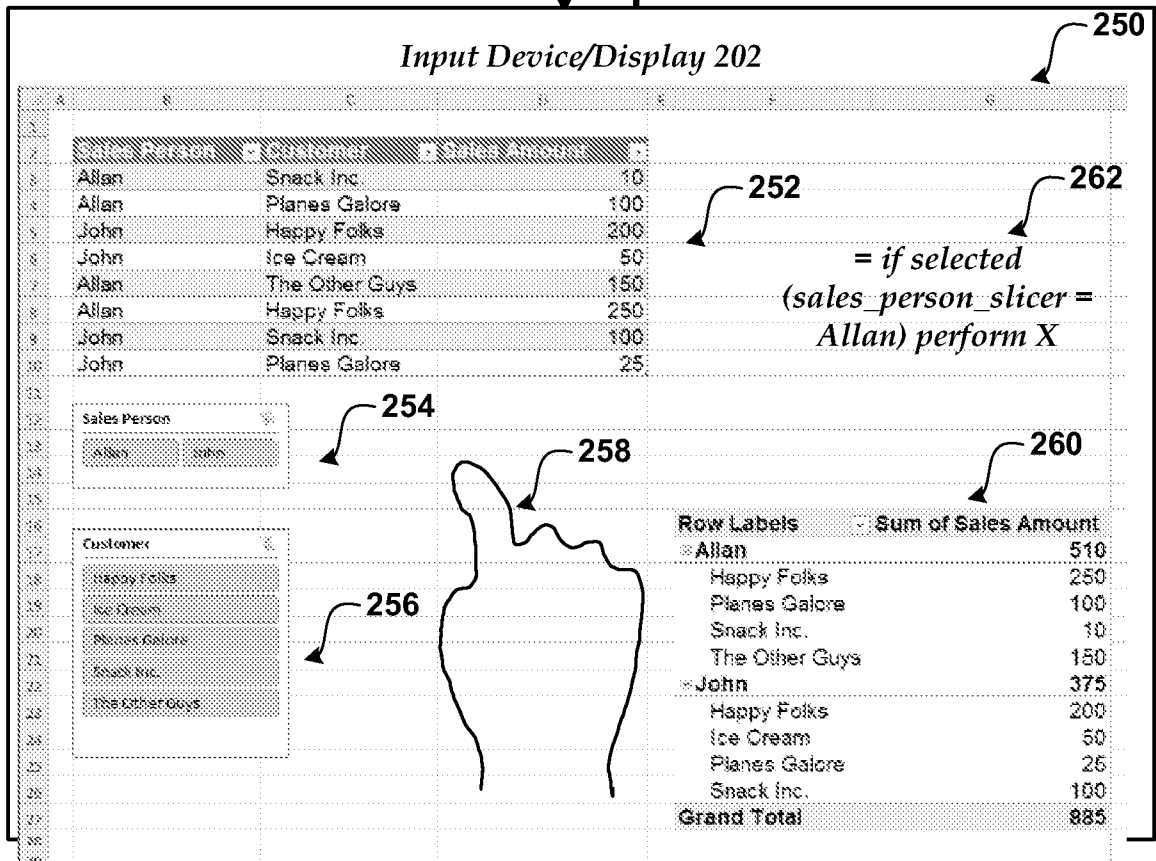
250

Input Device/Display 202

A B C D E F G

| Sales Person | Customer | Sales Amount |
|---|---|---|
| Allan | Snack Inc. | 10 |
| Allan | Planes Galore | 100 |
| John | Happy Folks | 200 |
| John | Ice Cream | 50 |
| Allan | The Other Guys | 150 |
| Allan | Happy Folks | 250 |
| John | Snack Inc. | 100 |
| John | Planes Galore | 25 |

252

262

= if selected (sales_person_slicer = Allan) perform X

Sales Person
Allan John

254

258

260

Customer
Happy Folks
Ice Cream
Planes Galore
Snack Inc.
The Other Guys

256

| Row Labels | Sum of Sales Amount |
|---|---|
| Allan | 510 |
| Happy Folks | 250 |
| Planes Galore | 100 |
| Snack Inc. | 10 |
| The Other Guys | 150 |
| John | 375 |
| Happy Folks | 200 |
| Ice Cream | 50 |
| Planes Galore | 25 |
| Snack Inc. | 100 |
| Grand Total | 885 |